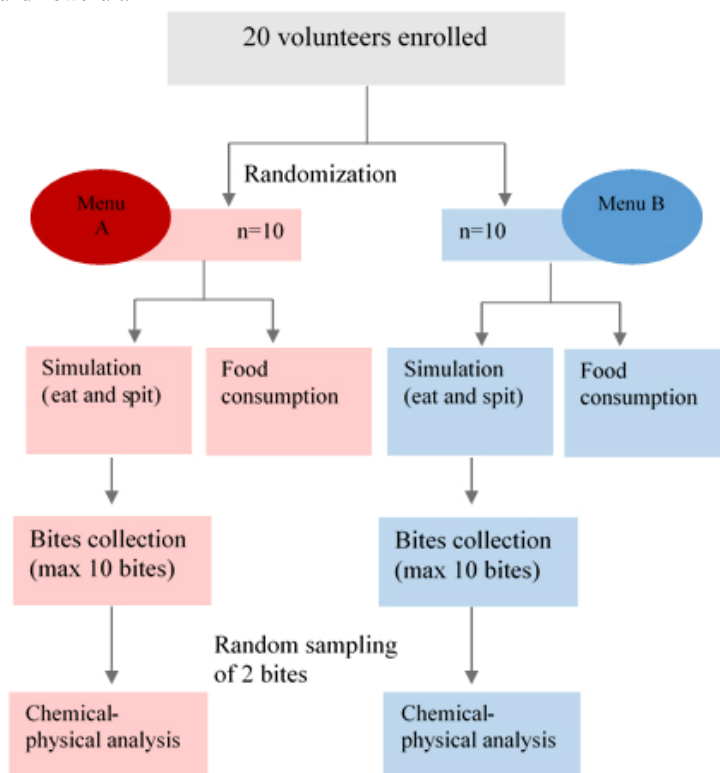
20 volunteers enrolled

Randomization

Menu A

n=10

n=10

Menu B

Simulation (eat and spit)

Food consumption

Simulation (eat and spit)

Food consumption

Bites collection (max 10 bites)

Bites collection (max 10 bites)

Random sampling of 2 bites

Chemical-physical analysis

Chemical-physical analysis